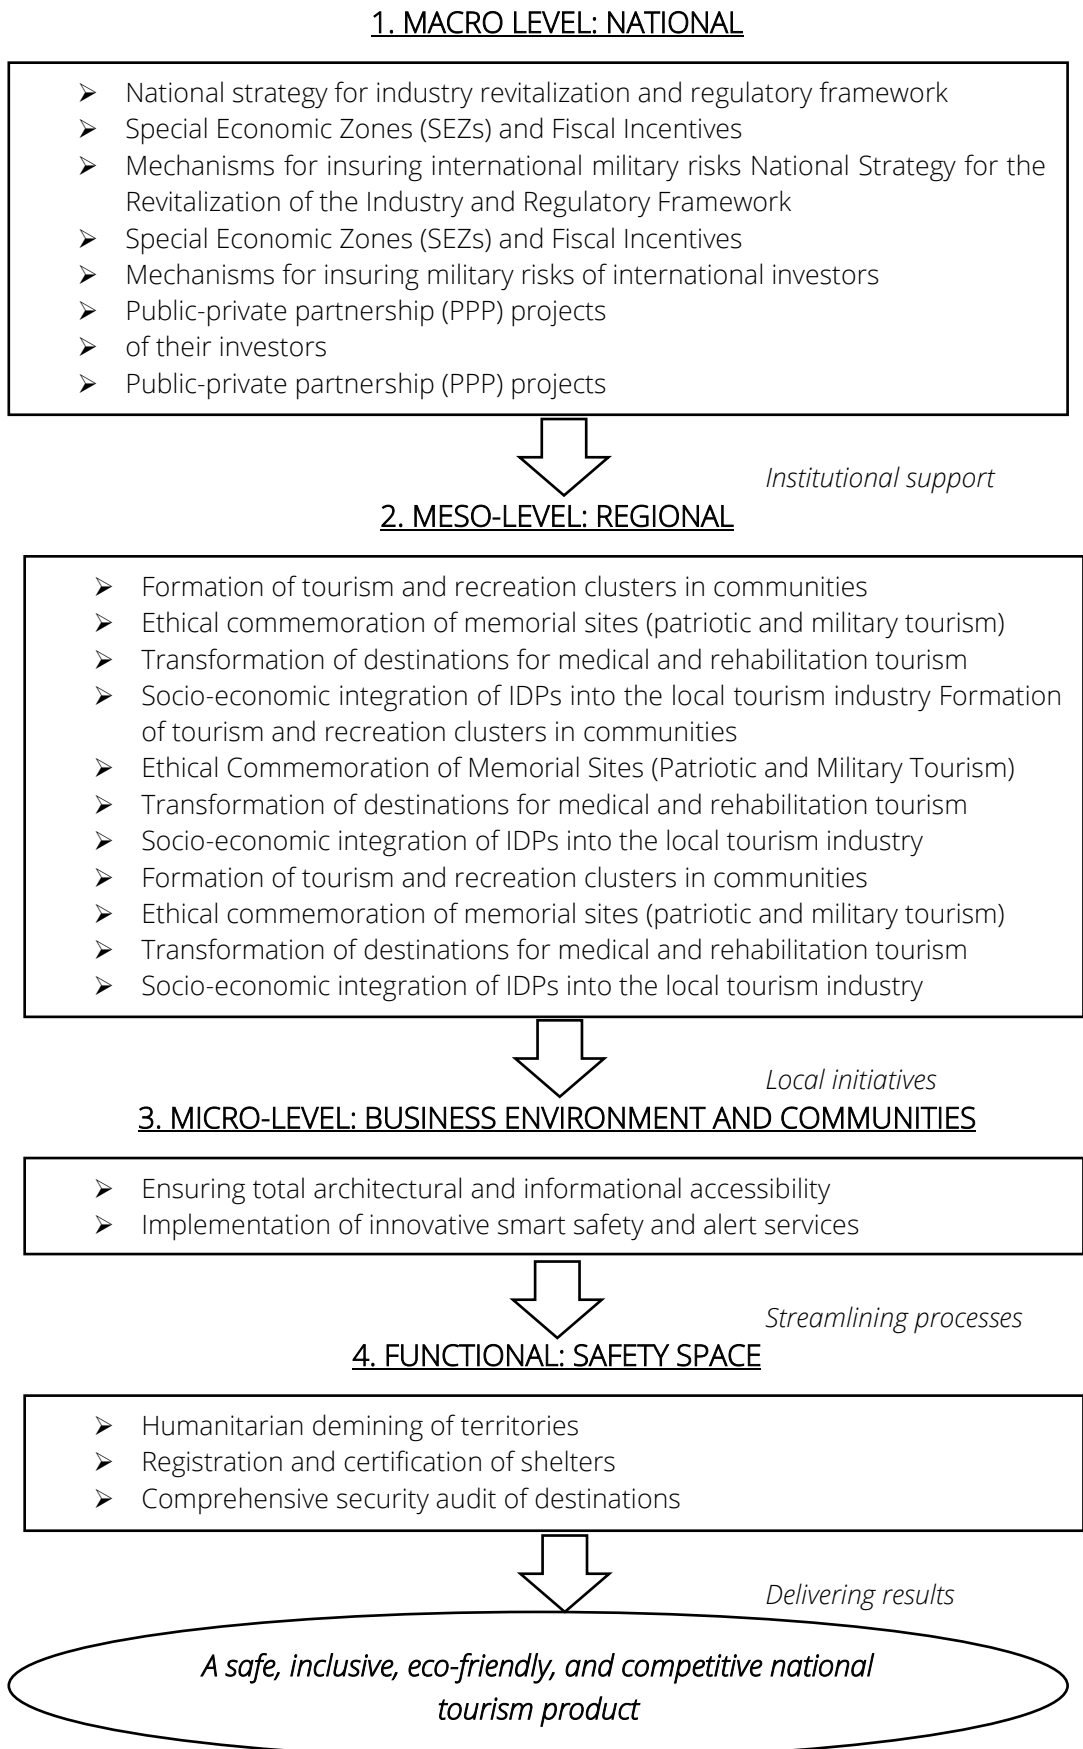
1. MACRO LEVEL: NATIONAL

➢ National strategy for industry revitalization and regulatory framework
➢ Special Economic Zones (SEZs) and Fiscal Incentives
➢ Mechanisms for insuring international military risks National Strategy for the Revitalization of the Industry and Regulatory Framework
➢ Special Economic Zones (SEZs) and Fiscal Incentives
➢ Mechanisms for insuring military risks of international investors
➢ Public-private partnership (PPP) projects
➢ of their investors
➢ Public-private partnership (PPP) projects

Institutional support

2. MESO-LEVEL: REGIONAL

➢ Formation of tourism and recreation clusters in communities
➢ Ethical commemoration of memorial sites (patriotic and military tourism)
➢ Transformation of destinations for medical and rehabilitation tourism
➢ Socio-economic integration of IDPs into the local tourism industry Formation of tourism and recreation clusters in communities
➢ Ethical Commemoration of Memorial Sites (Patriotic and Military Tourism)
➢ Transformation of destinations for medical and rehabilitation tourism
➢ Socio-economic integration of IDPs into the local tourism industry
➢ Formation of tourism and recreation clusters in communities
➢ Ethical commemoration of memorial sites (patriotic and military tourism)
➢ Transformation of destinations for medical and rehabilitation tourism
➢ Socio-economic integration of IDPs into the local tourism industry

Local initiatives

3. MICRO-LEVEL: BUSINESS ENVIRONMENT AND COMMUNITIES

➢ Ensuring total architectural and informational accessibility
➢ Implementation of innovative smart safety and alert services

Streamlining processes

4. FUNCTIONAL: SAFETY SPACE

➢ Humanitarian demining of territories
➢ Registration and certification of shelters
➢ Comprehensive security audit of destinations

Delivering results

A safe, inclusive, eco-friendly, and competitive national tourism product